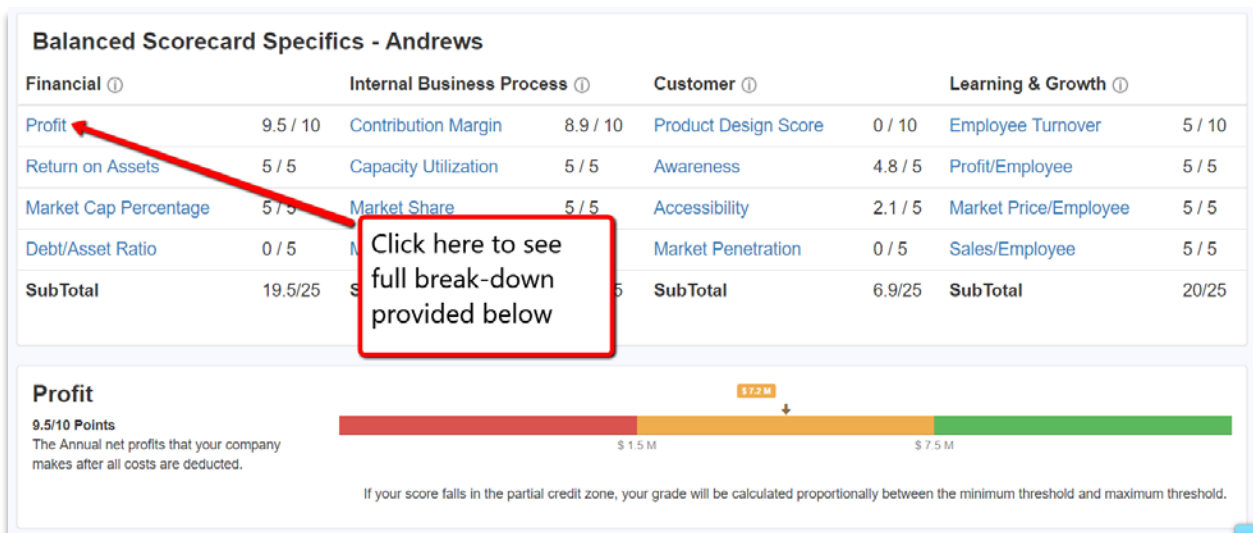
Balanced Scorecard Specifics - Andrews

| Financial ⓘ | | Internal Business Process ⓘ | | Customer ⓘ | | Learning & Growth ⓘ | |
|---|---|---|---|---|---|---|---|
| Profit | 9.5 / 10 | Contribution Margin | 8.9 / 10 | Product Design Score | 0 / 10 | Employee Turnover | 5 / 10 |
| Return on Assets | 5 / 5 | Capacity Utilization | 5 / 5 | Awareness | 4.8 / 5 | Profit/Employee | 5 / 5 |
| Market Cap Percentage | 5 / 5 | Market Share | 5 / 5 | Accessibility | 2.1 / 5 | Market Price/Employee | 5 / 5 |
| Debt/Asset Ratio | 0 / 5 | M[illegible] | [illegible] | Market Penetration | 0 / 5 | Sales/Employee | 5 / 5 |
| SubTotal | 19.5/25 | S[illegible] | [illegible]5 | SubTotal | 6.9/25 | SubTotal | 20/25 |

Click here to see full break-down provided below

Profit
9.5/10 Points
The Annual net profits that your company makes after all costs are deducted.

$7.2 M
$ 1.5 M
$ 7.5 M

If your score falls in the partial credit zone, your grade will be calculated proportionally between the minimum threshold and maximum threshold.